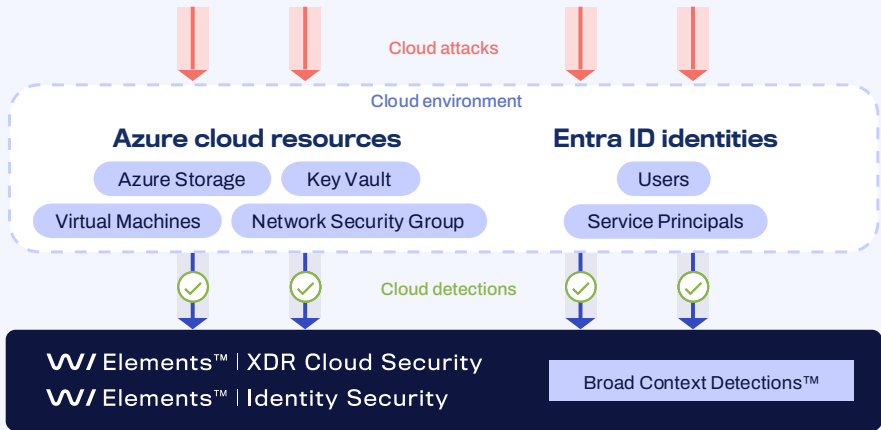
Cloud attacks

Cloud environment

Azure cloud resources

Azure Storage
Key Vault
Virtual Machines
Network Security Group

Entra ID identities

Users
Service Principals

Cloud detections

Elements™ | XDR Cloud Security
Elements™ | Identity Security

Broad Context Detections™